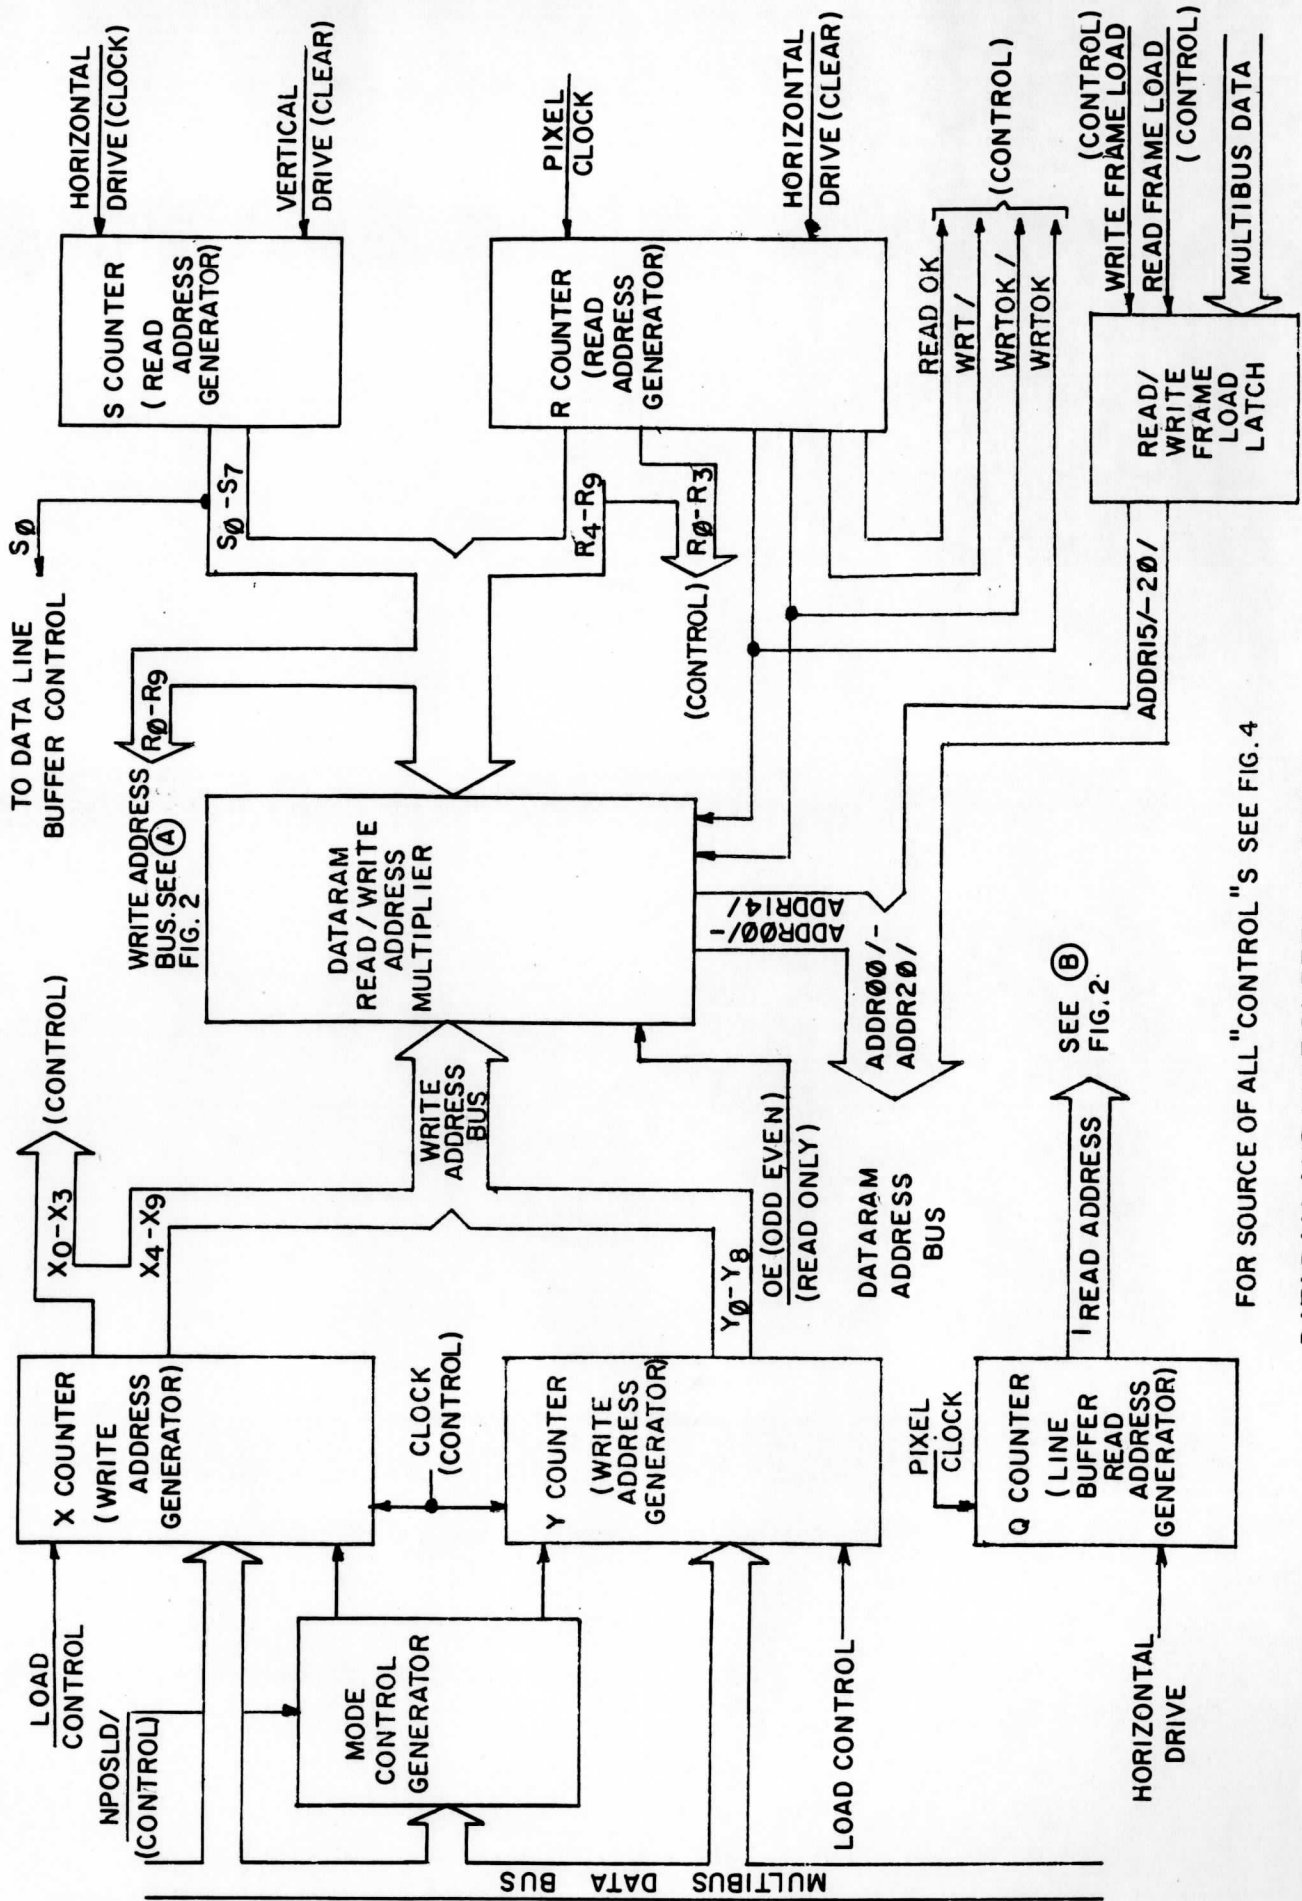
HORIZONTAL DRIVE (CLOCK)

VERTICAL DRIVE (CLEAR)

S COUNTER (READ ADDRESS GENERATOR)

PIXEL CLOCK

HORIZONTAL DRIVE (CLEAR)

R COUNTER (READ ADDRESS GENERATOR)

READ OK

WRT /

WRTOK /

WRTOK

(CONTROL)

(CONTROL) WRITE FRAME LOAD

READ FRAME LOAD (CONTROL)

MULTIBUS DATA

READ/ WRITE FRAME LOAD LATCH

$S_Ø$

TO DATA LINE BUFFER CONTROL

$S_Ø-S_7$

$R_4-R_9$

$R_Ø-R_3$

(CONTROL)

(CONTROL)

ADDR15/-2Ø/

WRITE ADDRESS BUS. SEE Ⓐ FIG. 2

$R_Ø-R_9$

DATARAM READ/WRITE ADDRESS MULTIPLIER

ADDRØØ/- ADDR14/

ADDRØØ/ ADDR2Ø/

(CONTROL)

$X_0-X_3$

$X_4-X_9$

WRITE ADDRESS BUS

OE (ODD EVEN) (READ ONLY)

$Y_Ø-Y_8$

DATARAM ADDRESS BUS

SEE Ⓑ FIG. 2

READ ADDRESS

FOR SOURCE OF ALL "CONTROL"S SEE FIG. 4

X COUNTER (WRITE ADDRESS GENERATOR)

CLOCK (CONTROL)

Y COUNTER (WRITE ADDRESS GENERATOR)

PIXEL CLOCK

Q COUNTER (LINE BUFFER READ ADDRESS GENERATOR)

LOAD CONTROL

NPOSLD/ (CONTROL)

MODE CONTROL GENERATOR

LOAD CONTROL

HORIZONTAL DRIVE

MULTIBUS DATA BUS